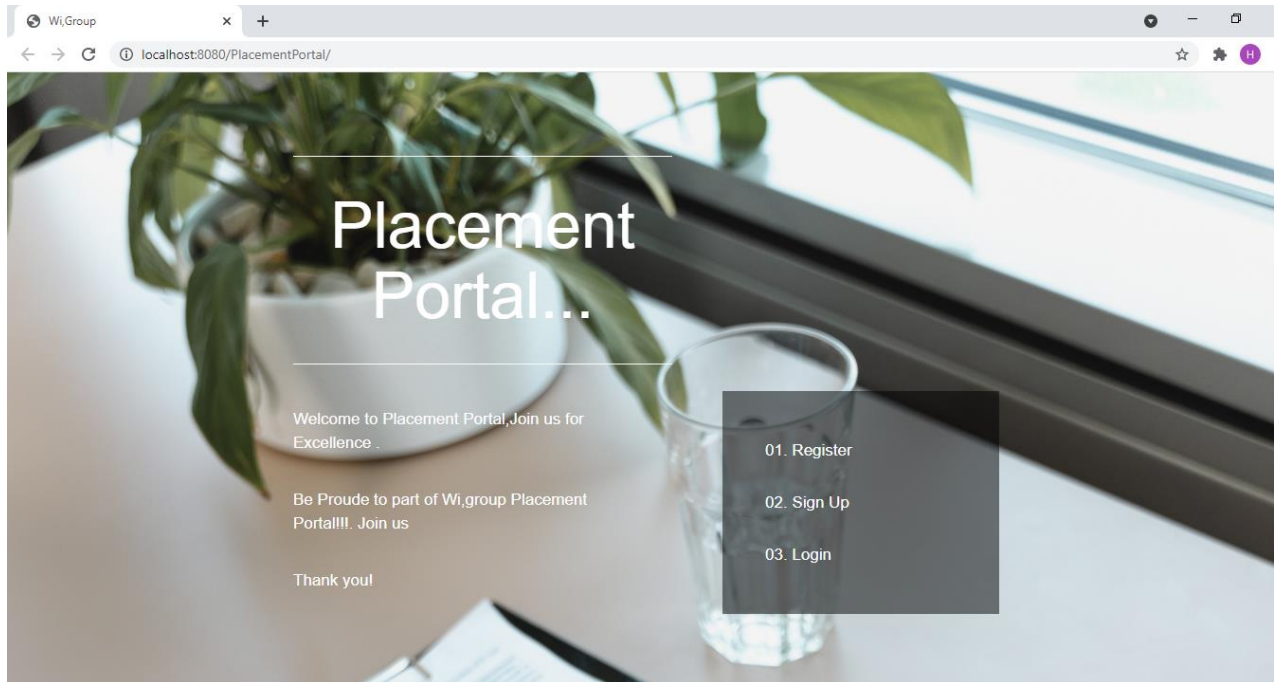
Wi,Group
×
+
localhost:8080/PlacementPortal/
H

Placement Portal...

Welcome to Placement Portal,Join us for Excellence .

Be Proude to part of Wi,group Placement Portal!!!. Join us

Thank you!

01. Register

02. Sign Up

03. Login